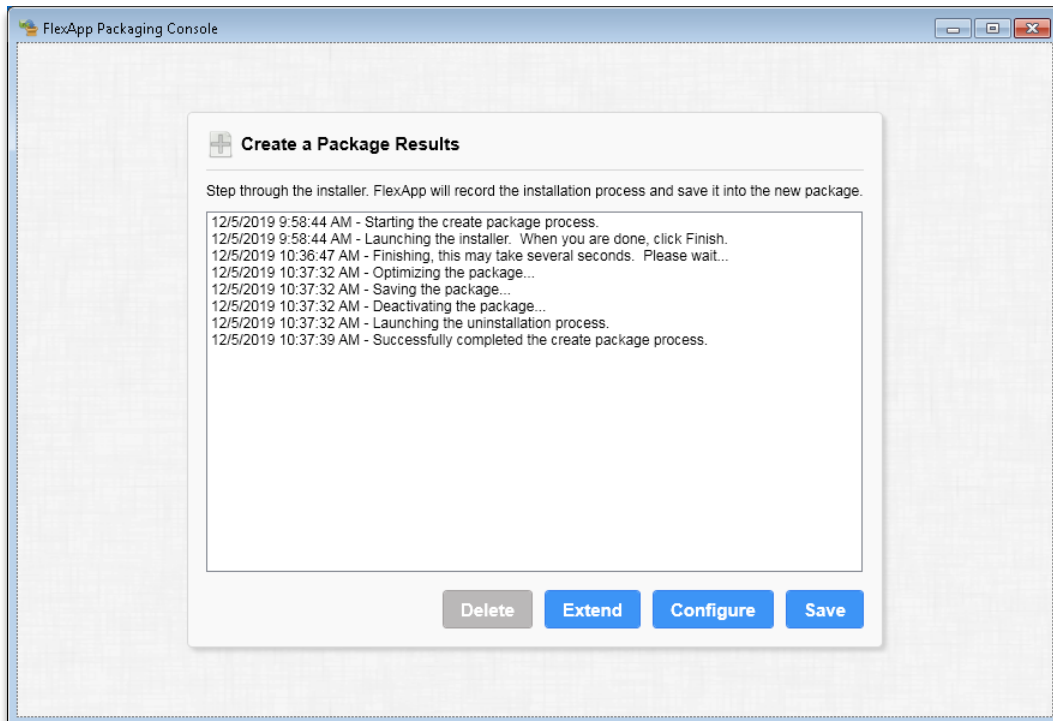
FlexApp Packaging Console

Create a Package Results

Step through the installer. FlexApp will record the installation process and save it into the new package.

12/5/2019 9:58:44 AM - Starting the create package process.
12/5/2019 9:58:44 AM - Launching the installer. When you are done, click Finish.
12/5/2019 10:36:47 AM - Finishing, this may take several seconds. Please wait...
12/5/2019 10:37:32 AM - Optimizing the package...
12/5/2019 10:37:32 AM - Saving the package...
12/5/2019 10:37:32 AM - Deactivating the package...
12/5/2019 10:37:32 AM - Launching the uninstallation process.
12/5/2019 10:37:39 AM - Successfully completed the create package process.

Delete Extend Configure Save